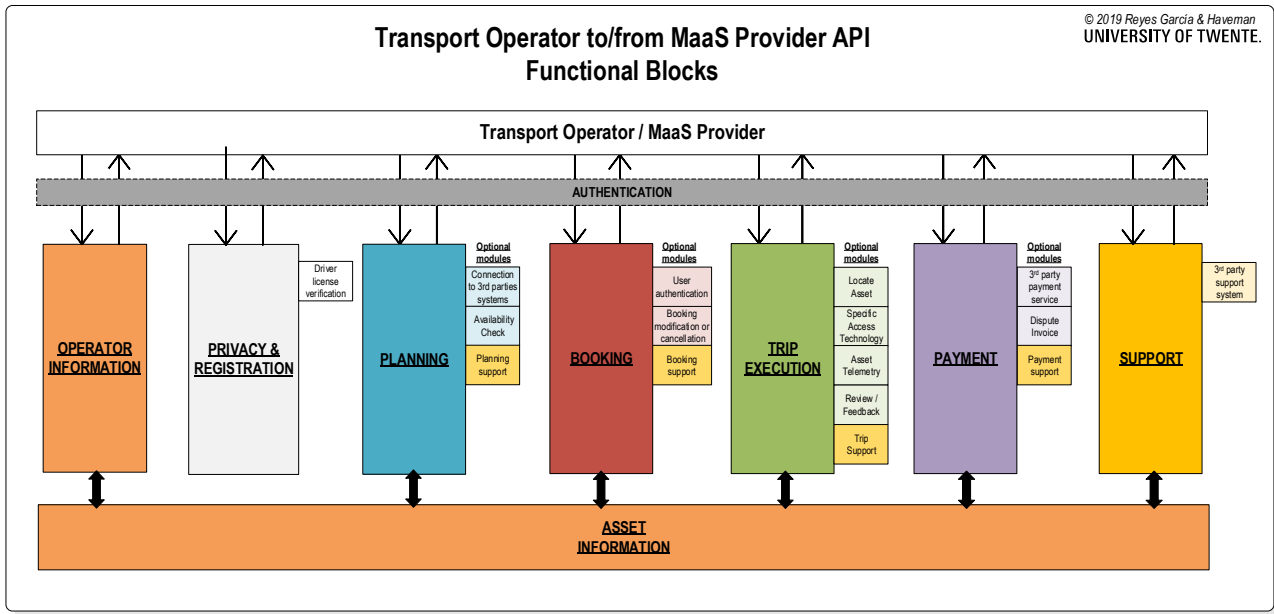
Transport Operator to/from MaaS Provider API
Functional Blocks

© 2019 Reyes García & Haveman
UNIVERSITY OF TWENTE.

Transport Operator / MaaS Provider

AUTHENTICATION

OPERATOR INFORMATION

PRIVACY & REGISTRATION

Driver license verification

PLANNING

Optional modules
Connection to 3rd parties systems
Availability Check
Planning support

BOOKING

Optional modules
User authentication
Booking modification or cancellation
Booking support

TRIP EXECUTION

Optional modules
Locate Asset
Specific Access Technology
Asset Telemetry
Review / Feedback
Trip Support

PAYMENT

Optional modules
3rd party payment service
Dispute Invoice
Payment support

SUPPORT

3rd party support system

ASSET INFORMATION